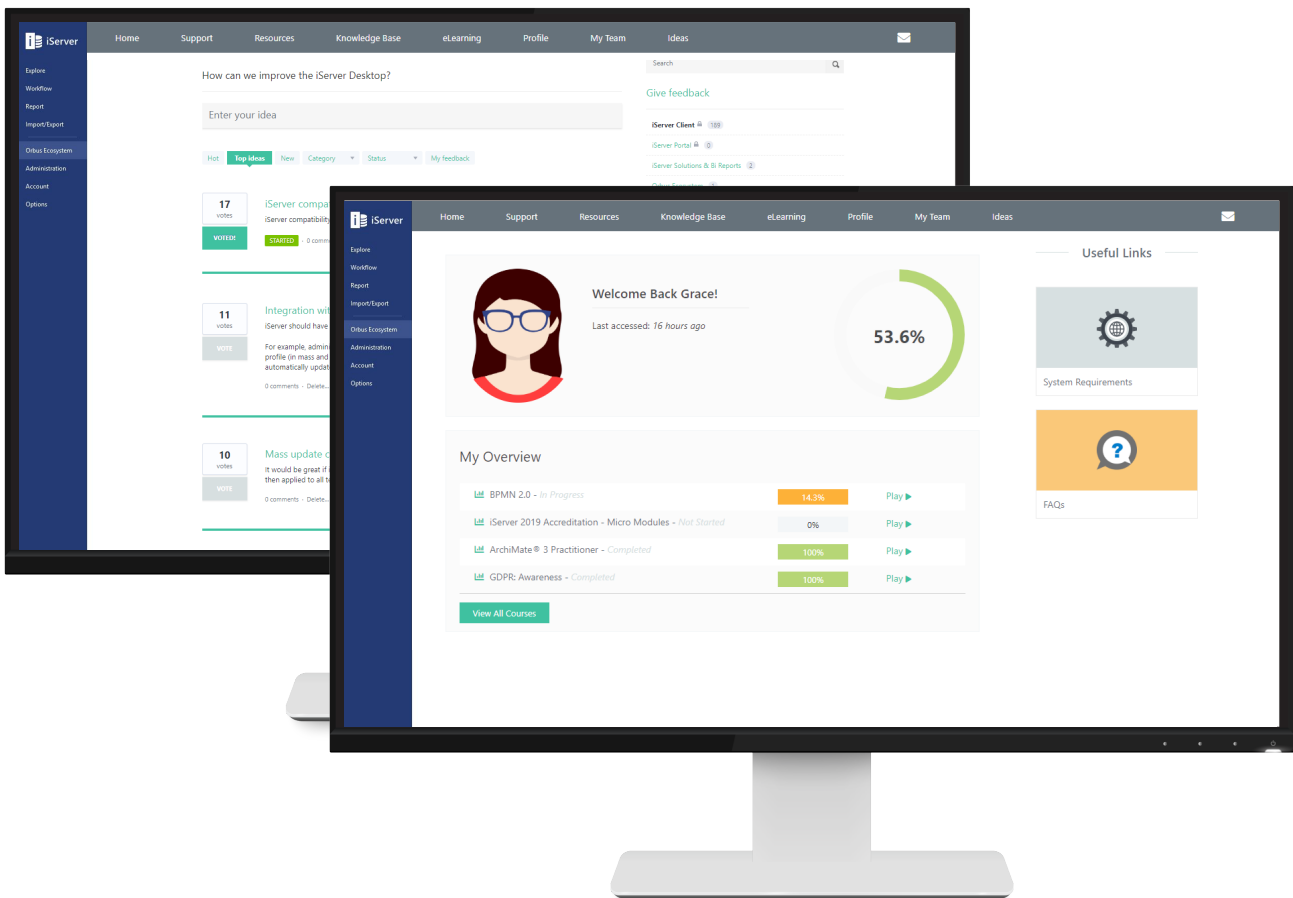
iServer

Home Support Resources Knowledge Base eLearning Profile My Team Ideas

Explore
Workflow
Report
Import/Export
Orbus Ecosystem
Administration
Account
Options

How can we improve the iServer Desktop?

Enter your idea

Hot Top Ideas New Category Status My feedback

17 votes VOTED!
iServer compa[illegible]
iServer compatibility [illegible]
STARTED · 0 comm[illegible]

11 votes VOTE
Integration wit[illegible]
iServer should have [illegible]
For example, admin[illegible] profile (in mass and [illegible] automatically updat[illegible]
0 comments · Delete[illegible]

10 votes VOTE
Mass update c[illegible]
It would be great if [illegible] then applied to all t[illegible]
0 comments · Delete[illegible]

Search

Give feedback

iServer Client 189
iServer Portal 0
iServer Solutions & BI Reports 2
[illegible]

iServer

Home Support Resources Knowledge Base eLearning Profile My Team Ideas

Explore
Workflow
Report
Import/Export
Orbus Ecosystem
Administration
Account
Options

Welcome Back Grace!

Last accessed: 16 hours ago

53.6%

My Overview

| | | |
|---|---|---|
| BPMN 2.0 - In Progress | 14.3% | Play ▶ |
| iServer 2019 Accreditation - Micro Modules - Not Started | 0% | Play ▶ |
| ArchiMate® 3 Practitioner - Completed | 100% | Play ▶ |
| GDPR: Awareness - Completed | 100% | Play ▶ |

View All Courses

Useful Links

System Requirements

FAQs